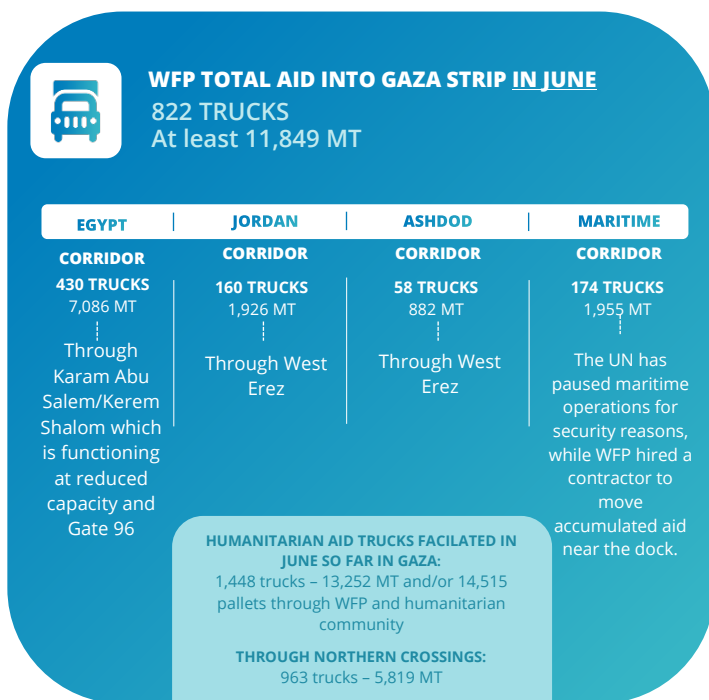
WFP TOTAL AID INTO GAZA STRIP IN JUNE
822 TRUCKS
At least 11,849 MT

| EGYPT | JORDAN | ASHDOD | MARITIME |
|---|---|---|---|
| CORRIDOR | CORRIDOR | CORRIDOR | CORRIDOR |
| 430 TRUCKS 7,086 MT | 160 TRUCKS 1,926 MT | 58 TRUCKS 882 MT | 174 TRUCKS 1,955 MT |
| Through Karam Abu Salem/Kerem Shalom which is functioning at reduced capacity and Gate 96 | Through West Erez | Through West Erez | The UN has paused maritime operations for security reasons, while WFP hired a contractor to move accumulated aid near the dock. |

HUMANITARIAN AID TRUCKS FACILATED IN JUNE SO FAR IN GAZA:
1,448 trucks – 13,252 MT and/or 14,515 pallets through WFP and humanitarian community

THROUGH NORTHERN CROSSINGS:
963 trucks – 5,819 MT